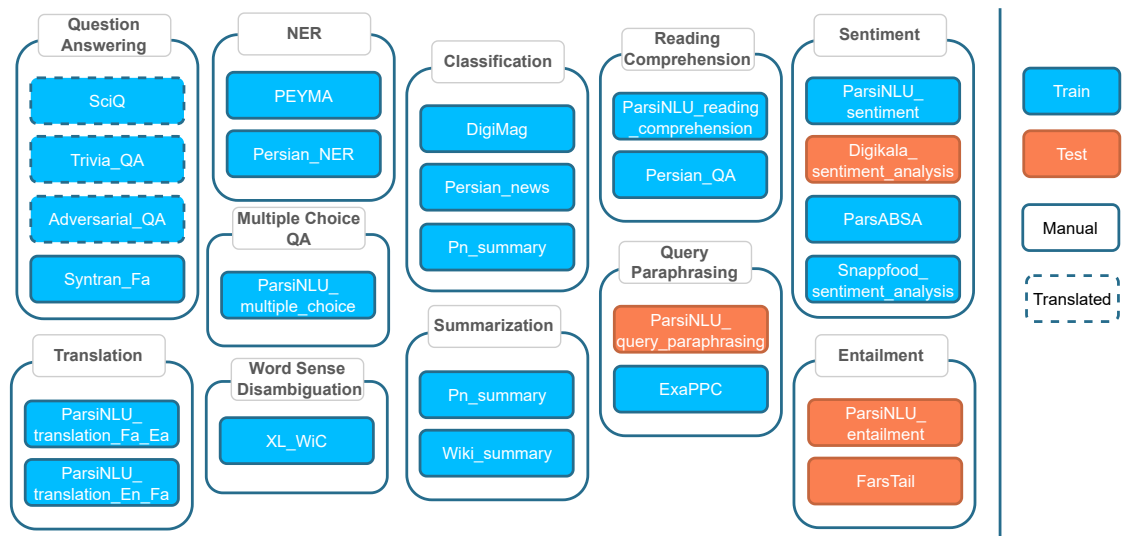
Question Answering

SciQ

Trivia_QA

Adversarial_QA

Syntran_Fa

Translation

ParsiNLU_ translation_Fa_Ea

ParsiNLU_ translation_En_Fa

NER

PEYMA

Persian_NER

Multiple Choice QA

ParsiNLU_ multiple_choice

Word Sense Disambiguation

XL_WiC

Classification

DigiMag

Persian_news

Pn_summary

Summarization

Pn_summary

Wiki_summary

Reading Comprehension

ParsiNLU_reading _comprehension

Persian_QA

Query Paraphrasing

ParsiNLU_ query_paraphrasing

ExaPPC

Sentiment

ParsiNLU_ sentiment

Digikala_ sentiment_analysis

ParsABSA

Snappfood_ sentiment_analysis

Entailment

ParsiNLU_ entailment

FarsTail

Train

Test

Manual

Translated